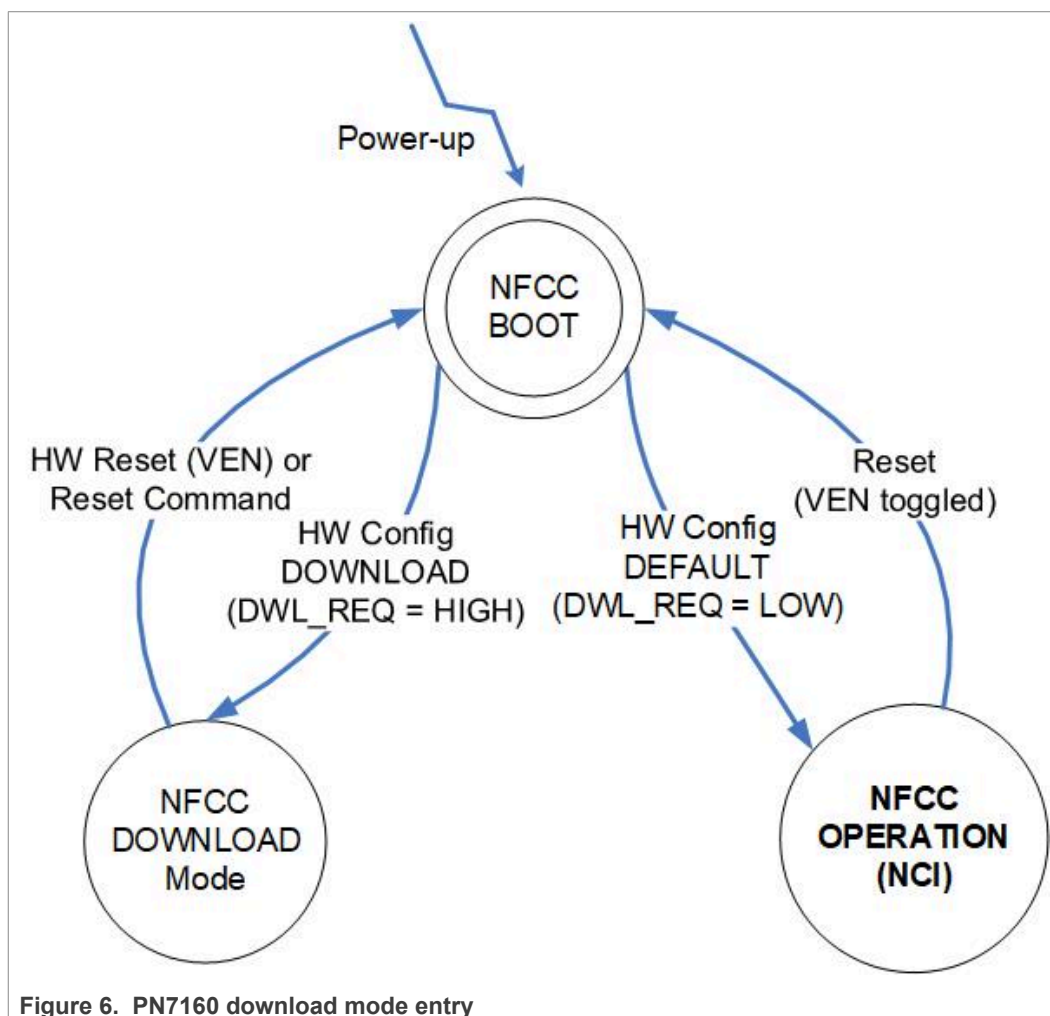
Power-up

NFCC BOOT

HW Reset (VEN) or Reset Command

HW Config DOWNLOAD (DWL_REQ = HIGH)

HW Config DEFAULT (DWL_REQ = LOW)

Reset (VEN toggled)

NFCC DOWNLOAD Mode

NFCC OPERATION (NCI)

Figure 6. PN7160 download mode entry